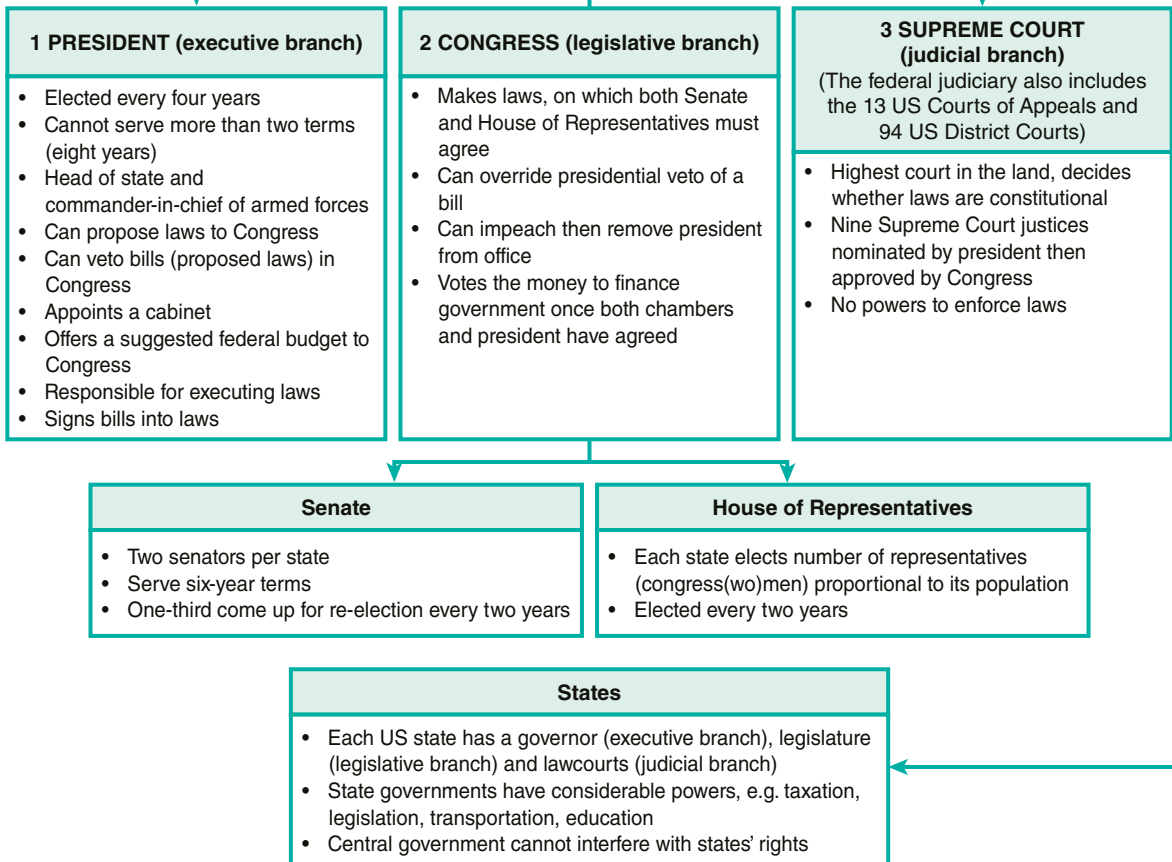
1 PRESIDENT (executive branch)

- Elected every four years
- Cannot serve more than two terms (eight years)
- Head of state and commander-in-chief of armed forces
- Can propose laws to Congress
- Can veto bills (proposed laws) in Congress
- Appoints a cabinet
- Offers a suggested federal budget to Congress
- Responsible for executing laws
- Signs bills into laws

2 CONGRESS (legislative branch)

- Makes laws, on which both Senate and House of Representatives must agree
- Can override presidential veto of a bill
- Can impeach then remove president from office
- Votes the money to finance government once both chambers and president have agreed

3 SUPREME COURT (judicial branch)
(The federal judiciary also includes the 13 US Courts of Appeals and 94 US District Courts)

- Highest court in the land, decides whether laws are constitutional
- Nine Supreme Court justices nominated by president then approved by Congress
- No powers to enforce laws

Senate

- Two senators per state
- Serve six-year terms
- One-third come up for re-election every two years

House of Representatives

- Each state elects number of representatives (congress(wo)men) proportional to its population
- Elected every two years

States

- Each US state has a governor (executive branch), legislature (legislative branch) and lawcourts (judicial branch)
- State governments have considerable powers, e.g. taxation, legislation, transportation, education
- Central government cannot interfere with states' rights